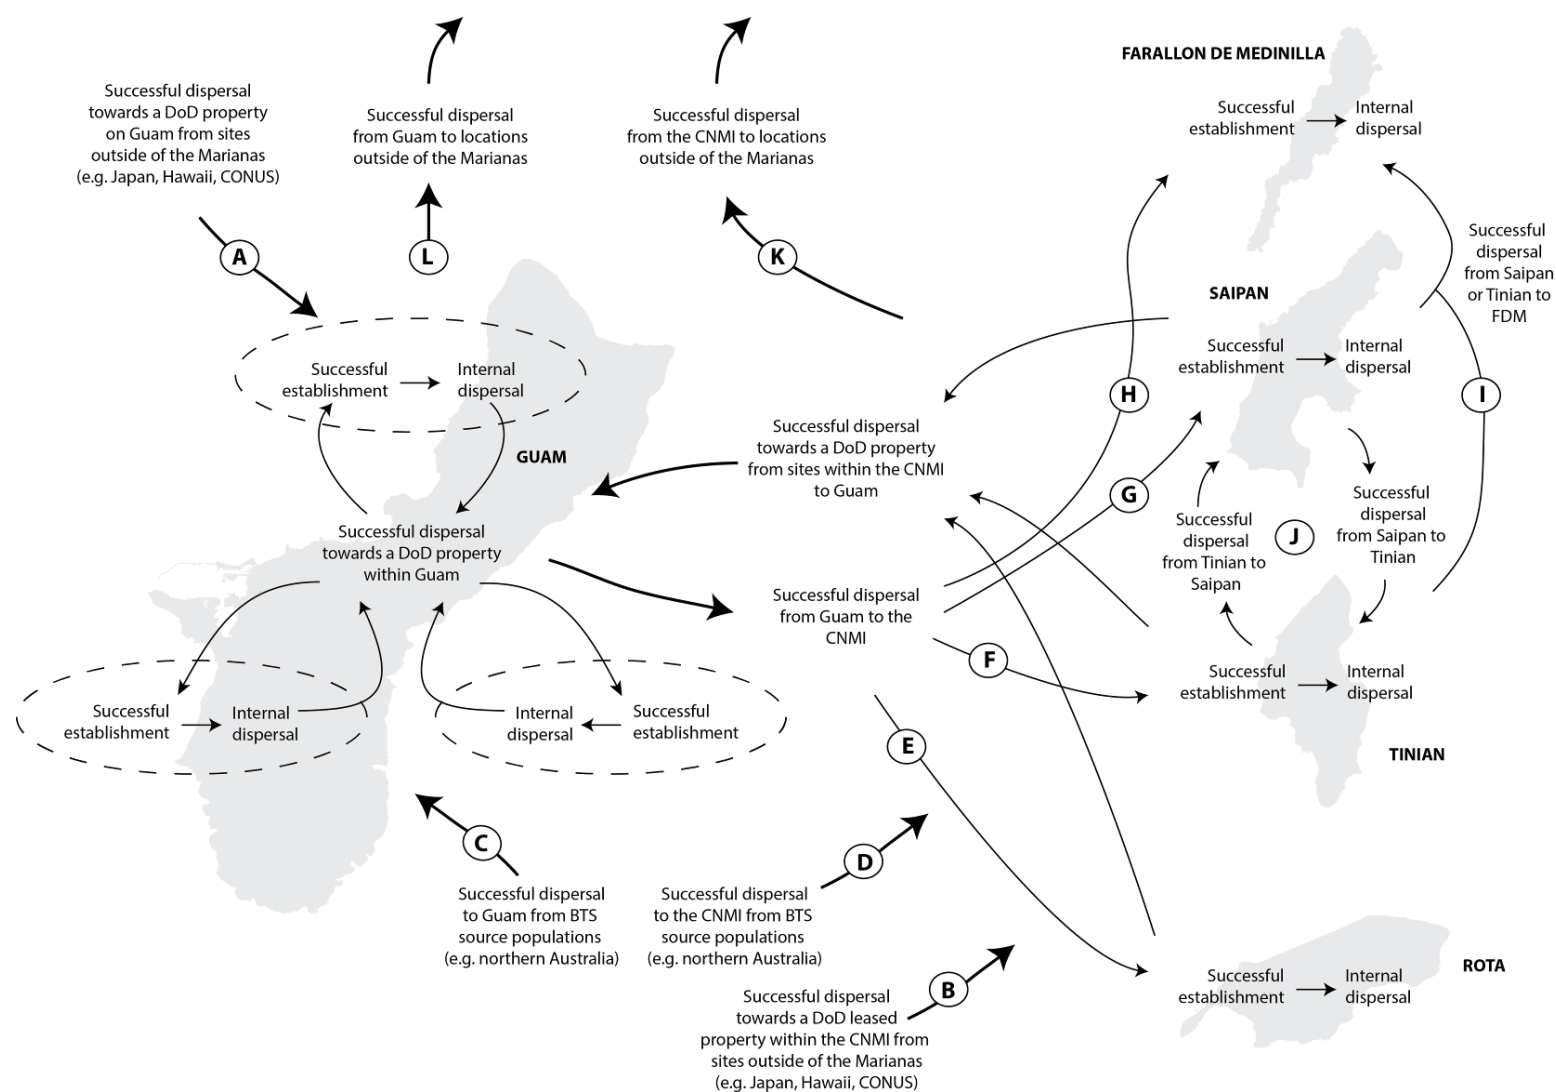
Successful dispersal towards a DoD property on Guam from sites outside of the Marianas (e.g. Japan, Hawaii, CONUS)

Successful dispersal from Guam to locations outside of the Marianas

Successful dispersal from the CNMI to locations outside of the Marianas

FARALLON DE MEDINILLA

Successful establishment → Internal dispersal

A

L

K

SAIPAN

Successful dispersal from Saipan or Tinian to FDM

Successful establishment → Internal dispersal

Successful establishment → Internal dispersal

H

I

Successful dispersal towards a DoD property from sites within the CNMI to Guam

GUAM

G

Successful dispersal from Saipan to Tinian

Successful dispersal from Tinian to Saipan

J

Successful dispersal towards a DoD property within Guam

Successful dispersal from Guam to the CNMI

F

Successful establishment → Internal dispersal

Successful establishment → Internal dispersal

Internal dispersal ← Successful establishment

E

TINIAN

C

D

Successful dispersal to Guam from BTS source populations (e.g. northern Australia)

Successful dispersal to the CNMI from BTS source populations (e.g. northern Australia)

ROTA

B

Successful establishment → Internal dispersal

Successful dispersal towards a DoD leased property within the CNMI from sites outside of the Marianas (e.g. Japan, Hawaii, CONUS)